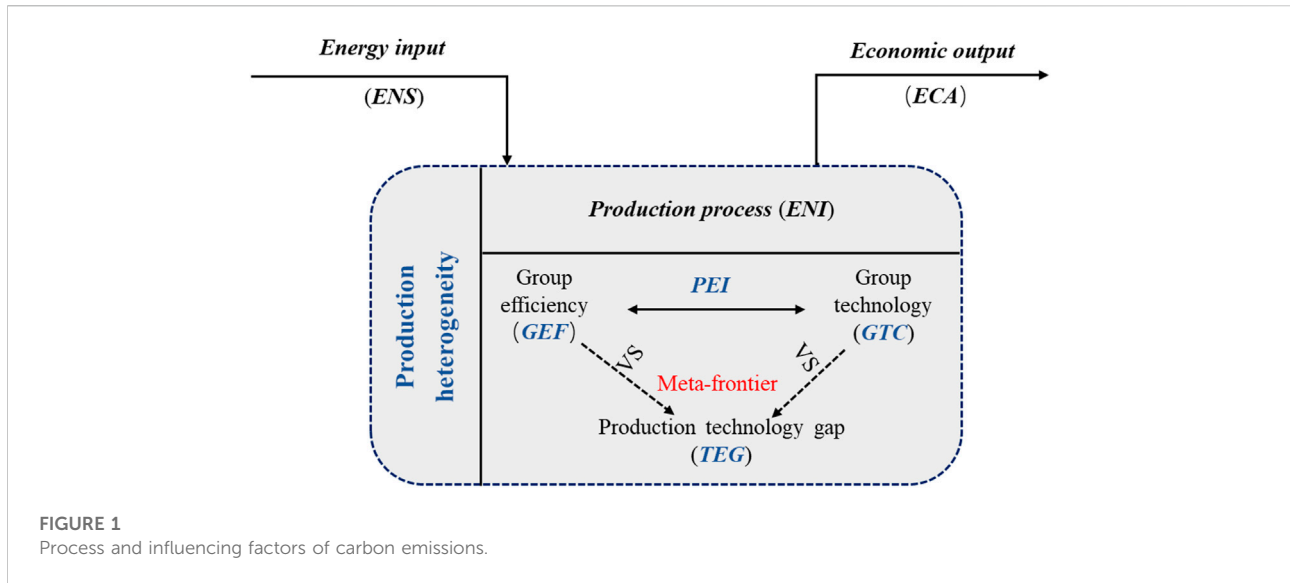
Energy input
(ENS)

Economic output
(ECA)

Production heterogeneity

Production process (ENI)

Group efficiency (GEF)

PEI

Group technology (GTC)

VS

VS

Meta-frontier

Production technology gap (TEG)

FIGURE 1
Process and influencing factors of carbon emissions.